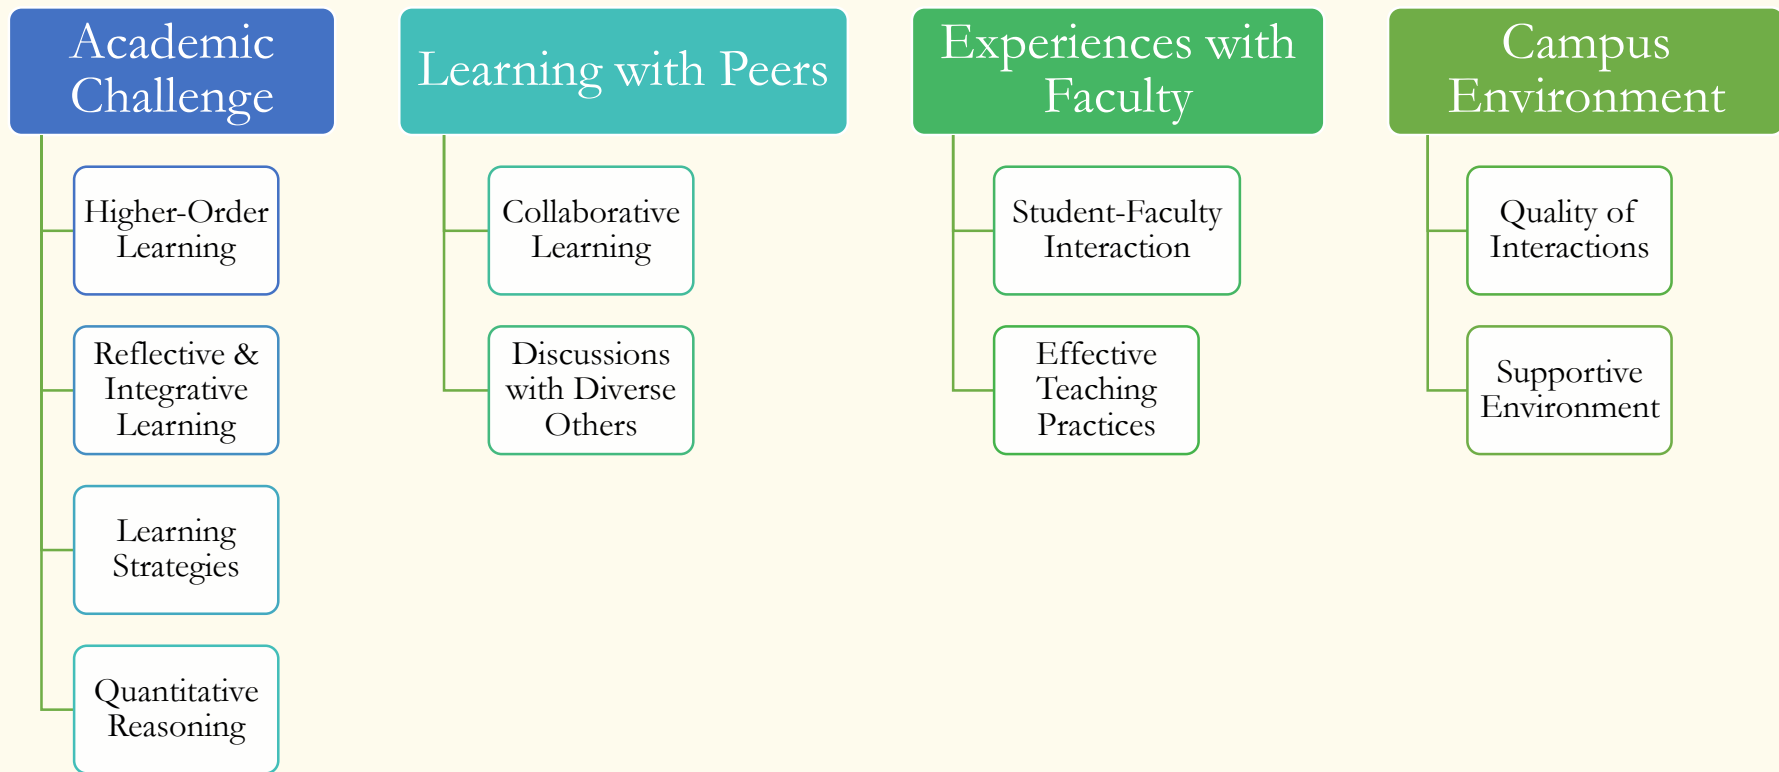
Academic Challenge

Higher-Order Learning

Reflective & Integrative Learning

Learning Strategies

Quantitative Reasoning

Learning with Peers

Collaborative Learning

Discussions with Diverse Others

Experiences with Faculty

Student-Faculty Interaction

Effective Teaching Practices

Campus Environment

Quality of Interactions

Supportive Environment